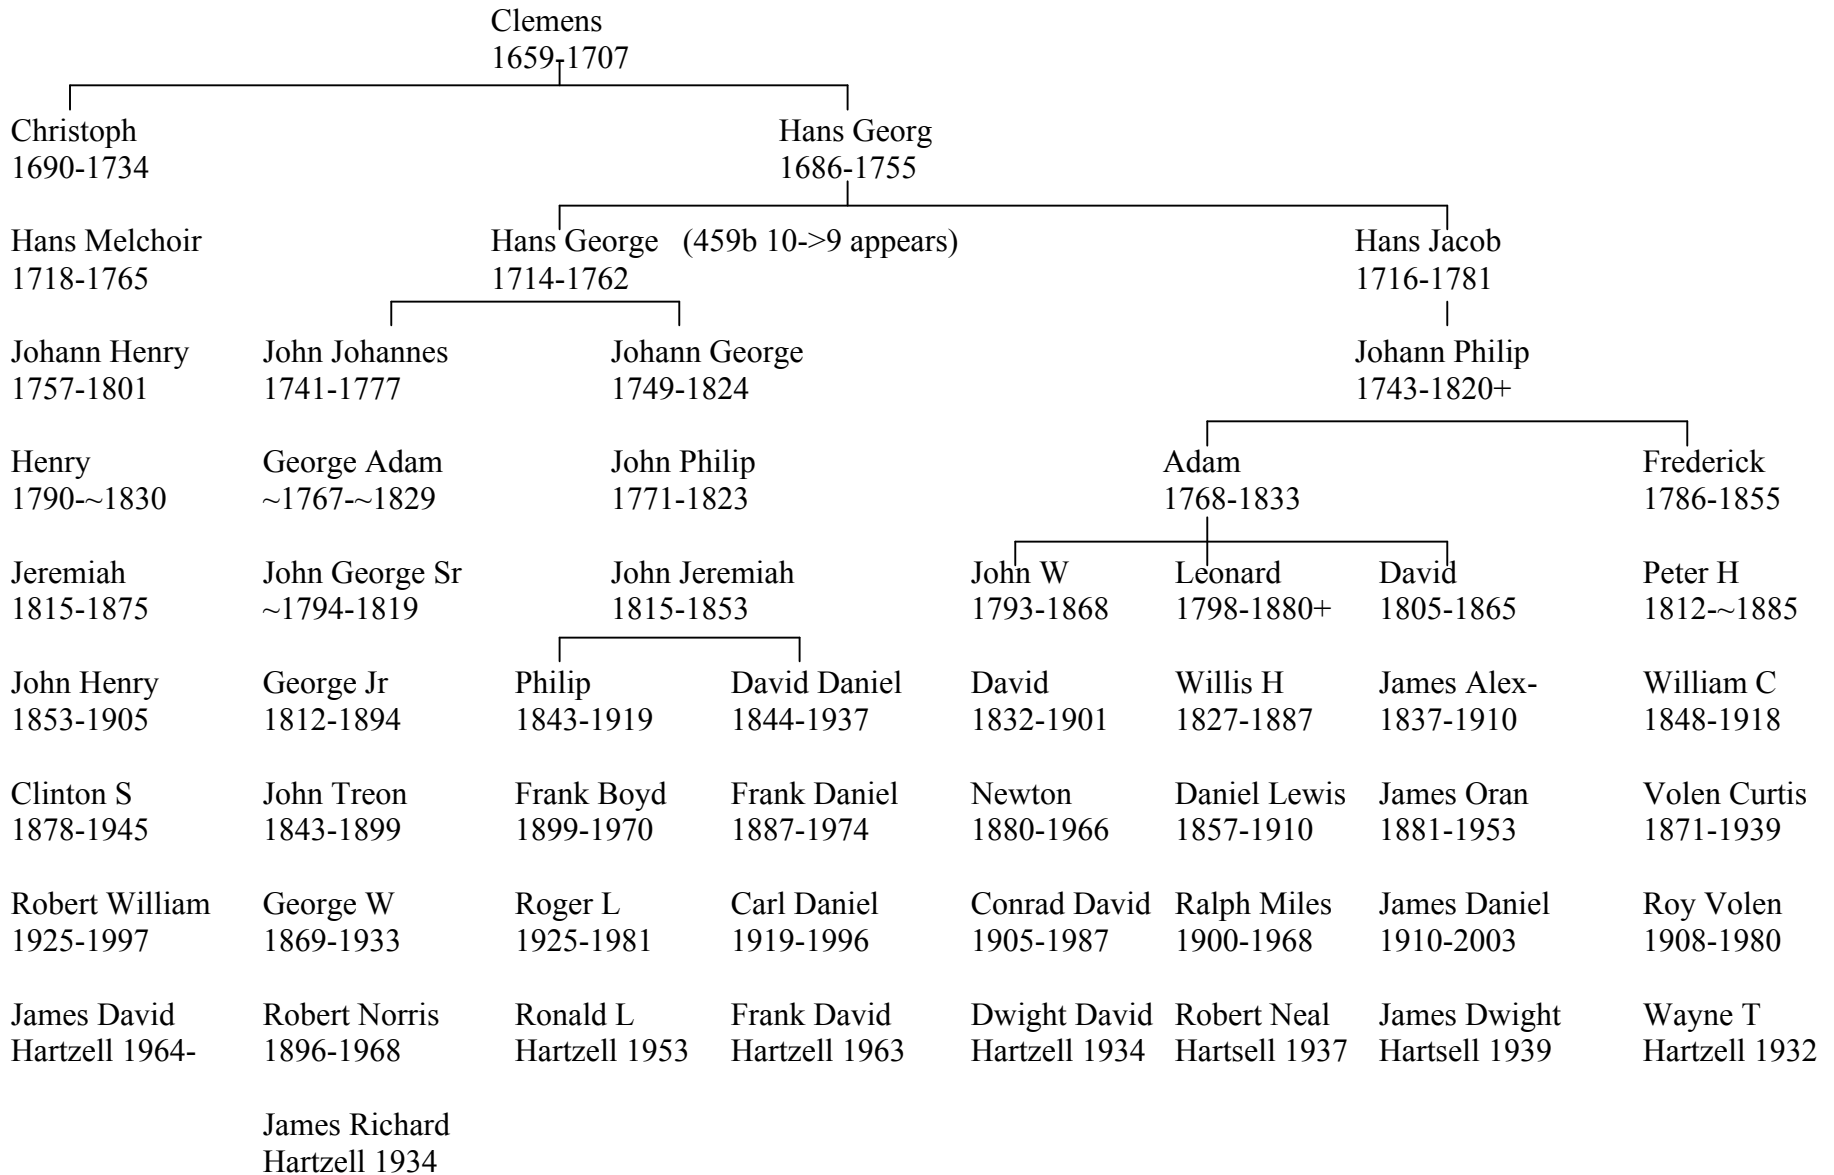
Clemens
1659-1707

Christoph
1690-1734

Hans Georg
1686-1755

Hans Melchoir
1718-1765

Hans George (459b 10->9 appears)
1714-1762

Hans Jacob
1716-1781

Johann Henry
1757-1801

John Johannes
1741-1777

Johann George
1749-1824

Johann Philip
1743-1820+

Henry
1790-~1830

George Adam
~1767-~1829

John Philip
1771-1823

Adam
1768-1833

Frederick
1786-1855

Jeremiah
1815-1875

John George Sr
~1794-1819

John Jeremiah
1815-1853

John W
1793-1868

Leonard
1798-1880+

David
1805-1865

Peter H
1812-~1885

John Henry
1853-1905

George Jr
1812-1894

Philip
1843-1919

David Daniel
1844-1937

David
1832-1901

Willis H
1827-1887

James Alex-
1837-1910

William C
1848-1918

Clinton S
1878-1945

John Treon
1843-1899

Frank Boyd
1899-1970

Frank Daniel
1887-1974

Newton
1880-1966

Daniel Lewis
1857-1910

James Oran
1881-1953

Volen Curtis
1871-1939

Robert William
1925-1997

George W
1869-1933

Roger L
1925-1981

Carl Daniel
1919-1996

Conrad David
1905-1987

Ralph Miles
1900-1968

James Daniel
1910-2003

Roy Volen
1908-1980

James David
Hartzell 1964-

Robert Norris
1896-1968

Ronald L
Hartzell 1953

Frank David
Hartzell 1963

Dwight David
Hartzell 1934

Robert Neal
Hartsell 1937

James Dwight
Hartsell 1939

Wayne T
Hartzell 1932

James Richard
Hartzell 1934